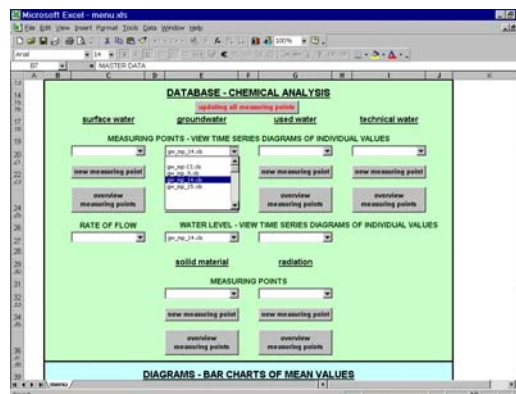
Microsoft Excel - menu.xls

File Edit View Insert Format Tools Data Window Help

Arial

B7 = MASTER DATA

A B C D E F G H I J

DATABASE - CHEMICAL ANALYSIS

updating all measuring points

surface water

groundwater

used water

technical water

MEASURING POINTS - VIEW TIME SERIES DIAGRAMS OF INDIVIDUAL VALUES

gw_mp_14.xls

gw_mp_13.xls
gw_mp_3.xls
gw_mp_14.xls
gw_mp_15.xls

new measuring point

new measuring point

new measuring point

overview measuring points

overview measuring points

overview measuring points

RATE OF FLOW

WATER LEVEL - VIEW TIME SERIES DIAGRAMS OF INDIVIDUAL VALUES

gw_mp_14.xls

solid material

radiation

MEASURING POINTS

new measuring point

new measuring point

overview measuring points

overview measuring points

DIAGRAMS - BAR CHARTS OF MEAN VALUES

menu